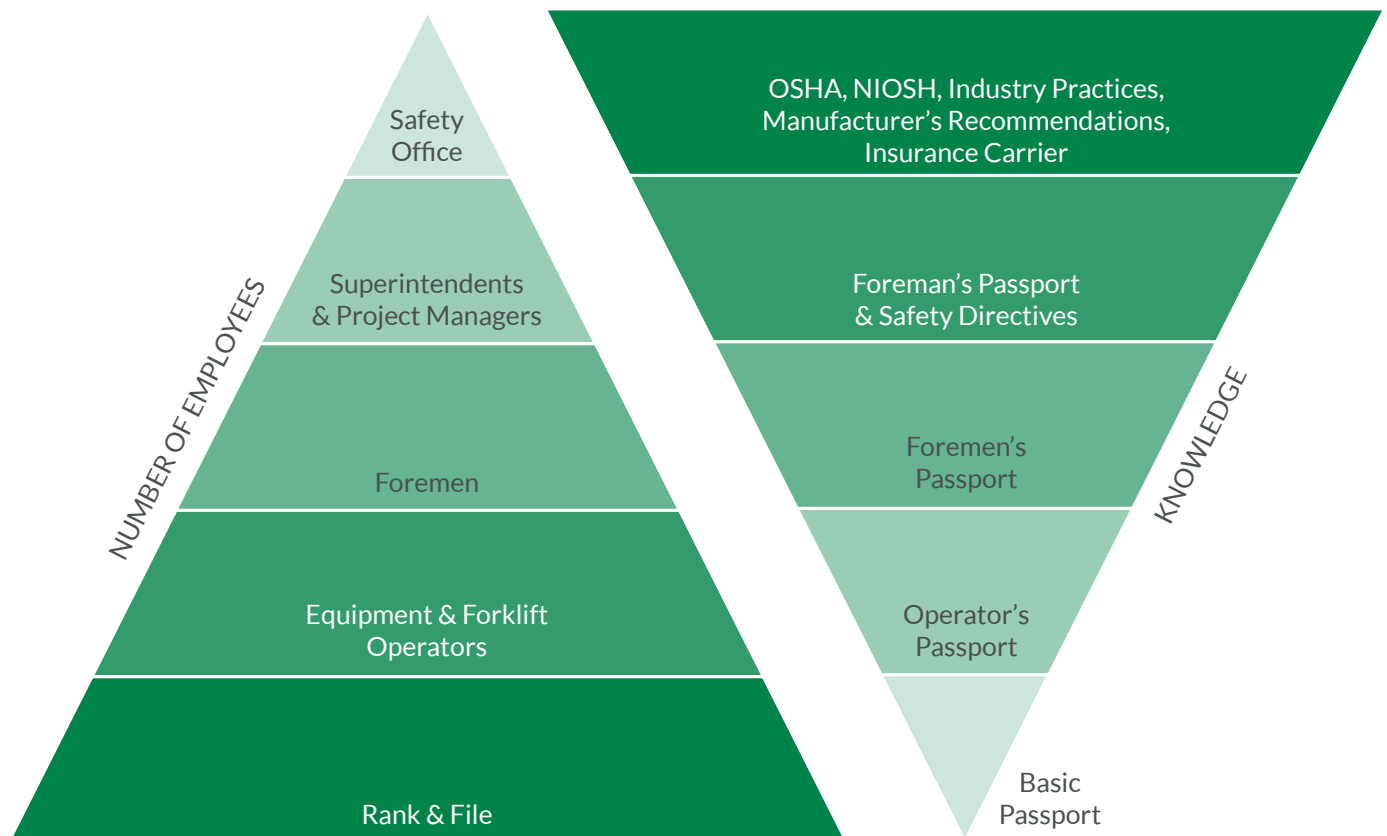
Safety Office

Superintendents & Project Managers

Foremen

Equipment & Forklift Operators

Rank & File

NUMBER OF EMPLOYEES

OSHA, NIOSH, Industry Practices, Manufacturer's Recommendations, Insurance Carrier

Foreman's Passport & Safety Directives

Foremen's Passport

Operator's Passport

Basic Passport

KNOWLEDGE